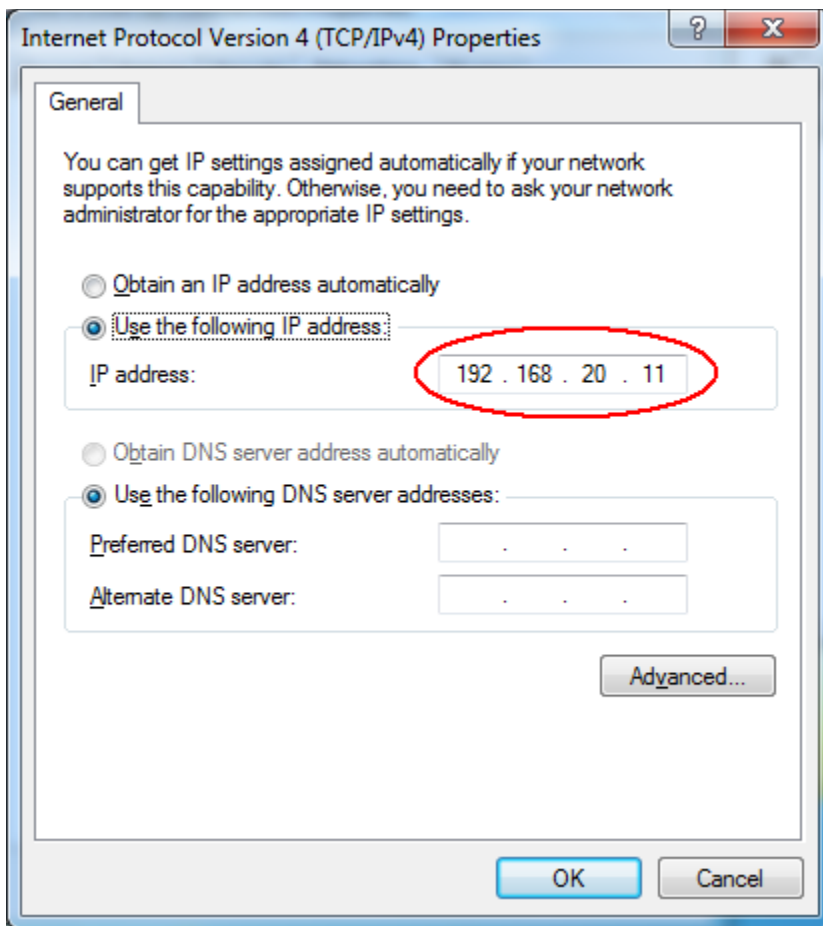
Internet Protocol Version 4 (TCP/IPv4) Properties

?

X

General

You can get IP settings assigned automatically if your network supports this capability. Otherwise, you need to ask your network administrator for the appropriate IP settings.

Obtain an IP address automatically

Use the following IP address:

IP address: 192 . 168 . 20 . 11

Obtain DNS server address automatically

Use the following DNS server addresses:

Preferred DNS server: . . .

Alternate DNS server: . . .

Advanced...

OK

Cancel